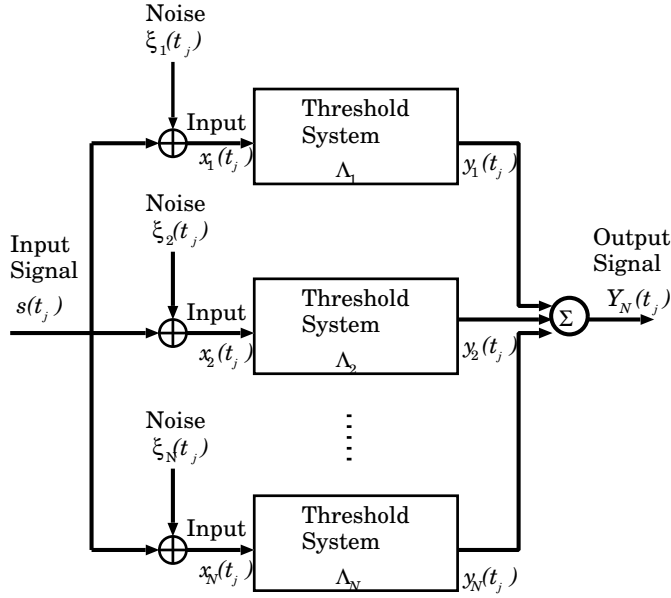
Noise
$\xi_1(t_j)$

Input

$x_1(t_j)$

Threshold System
$\Lambda_1$

$y_1(t_j)$

Noise
$\xi_2(t_j)$

Input Signal
$s(t_j)$

Input

$x_2(t_j)$

Threshold System
$\Lambda_2$

$y_2(t_j)$

$\Sigma$

Output Signal
$Y_N(t_j)$

Noise
$\xi_N(t_j)$

Input

$x_N(t_j)$

Threshold System
$\Lambda_N$

$y_N(t_j)$